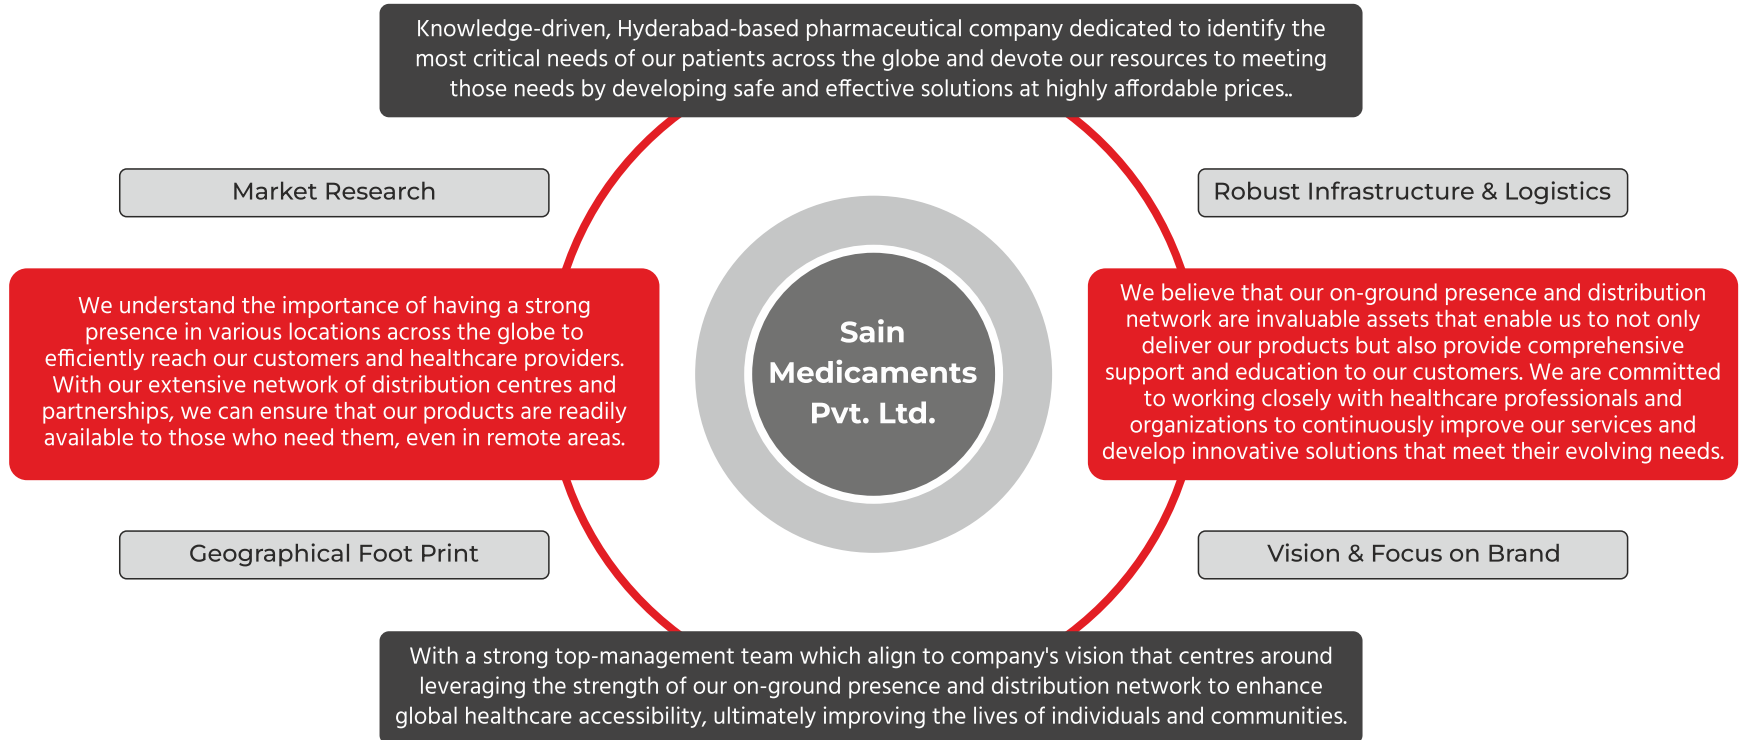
Knowledge-driven, Hyderabad-based pharmaceutical company dedicated to identify the most critical needs of our patients across the globe and devote our resources to meeting those needs by developing safe and effective solutions at highly affordable prices..

Market Research

Robust Infrastructure & Logistics

We understand the importance of having a strong presence in various locations across the globe to efficiently reach our customers and healthcare providers. With our extensive network of distribution centres and partnerships, we can ensure that our products are readily available to those who need them, even in remote areas.

Sain Medicaments Pvt. Ltd.

We believe that our on-ground presence and distribution network are invaluable assets that enable us to not only deliver our products but also provide comprehensive support and education to our customers. We are committed to working closely with healthcare professionals and organizations to continuously improve our services and develop innovative solutions that meet their evolving needs.

Geographical Foot Print

Vision & Focus on Brand

With a strong top-management team which align to company's vision that centres around leveraging the strength of our on-ground presence and distribution network to enhance global healthcare accessibility, ultimately improving the lives of individuals and communities.